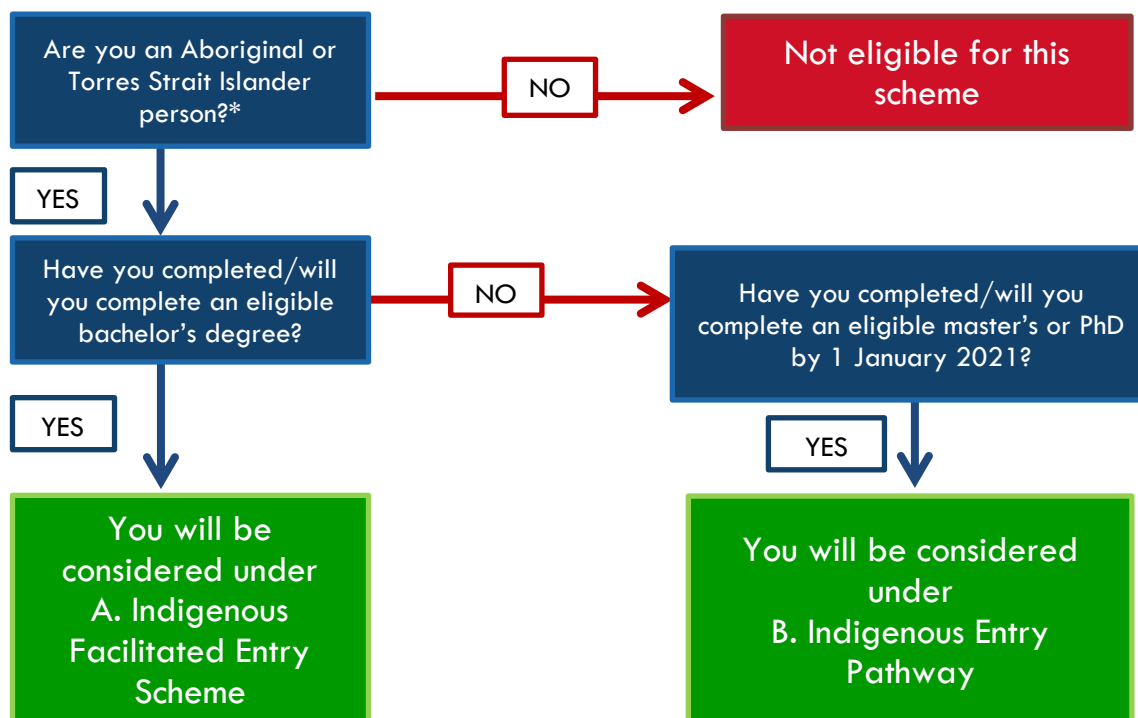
Are you an Aboriginal or Torres Strait Islander person?*

NO

Not eligible for this scheme

YES

Have you completed/will you complete an eligible bachelor's degree?

NO

Have you completed/will you complete an eligible master's or PhD by 1 January 2021?

YES

YES

You will be considered under A. Indigenous Facilitated Entry Scheme

You will be considered under B. Indigenous Entry Pathway